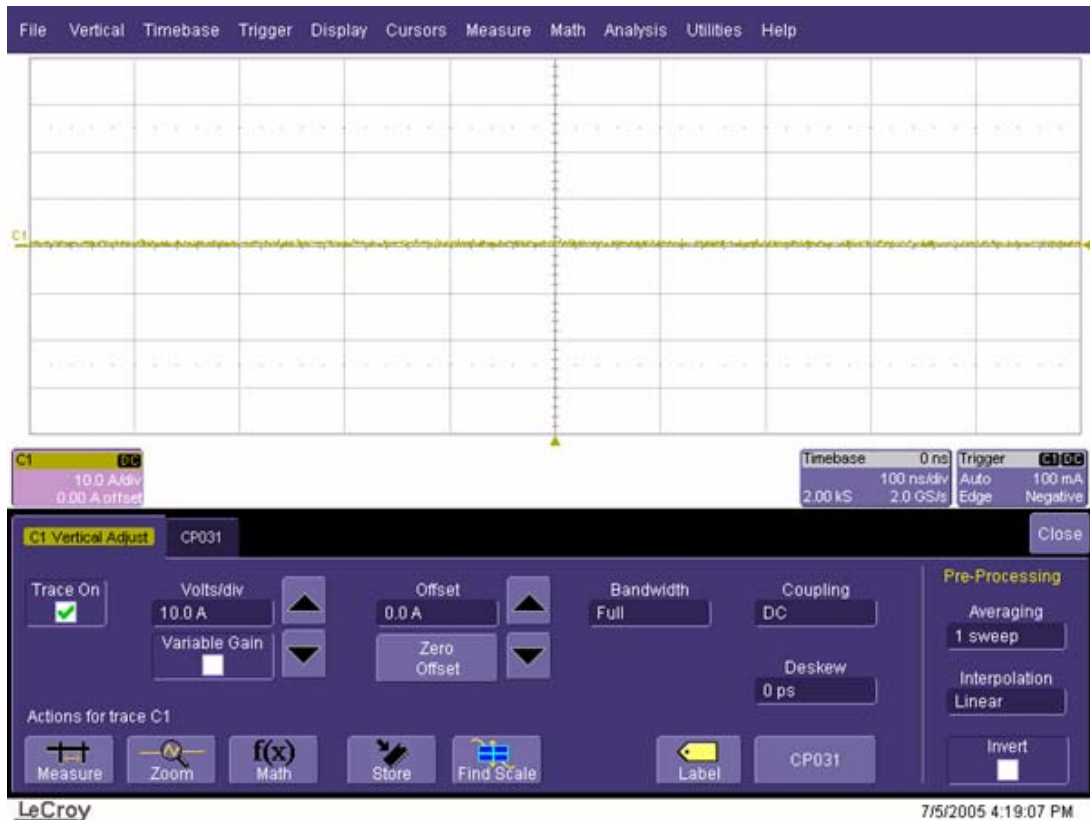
File Vertical Timebase Trigger Display Cursors Measure Math Analysis Utilities Help

C1

C1 DC
10.0 A/div
0.00 A offset

Timebase 0 ns
100 ns/div
2.00 kS 2.0 GS/s

Trigger C1 DC
Auto 100 mA
Edge Negative

C1 Vertical Adjust
CP031
Close

Trace On
Volts/div
10.0 A
Variable Gain
Offset
0.0 A
Zero Offset
Bandwidth
Full
Coupling
DC
Deskew
0 ps
Pre-Processing
Averaging
1 sweep
Interpolation
Linear
Invert

Actions for trace C1
Measure
Zoom
f(x) Math
Store
Find Scale
Label
CP031

LeCroy
7/5/2005 4:19:07 PM